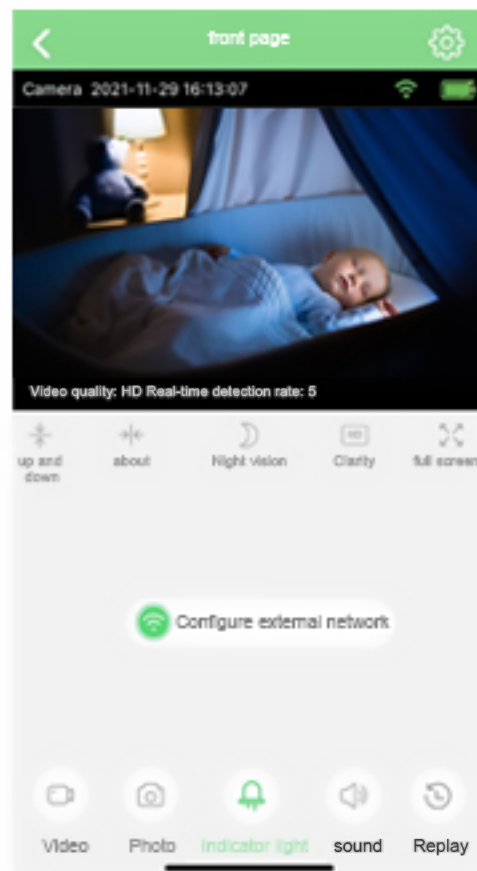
front page

Camera 2021-11-29 16:13:07

Video quality: HD Real-time detection rate: 5

up and down

about

Night vision

HD

Clarity

full screen

Configure external network

Video

Photo

Indicator light

sound

Replay